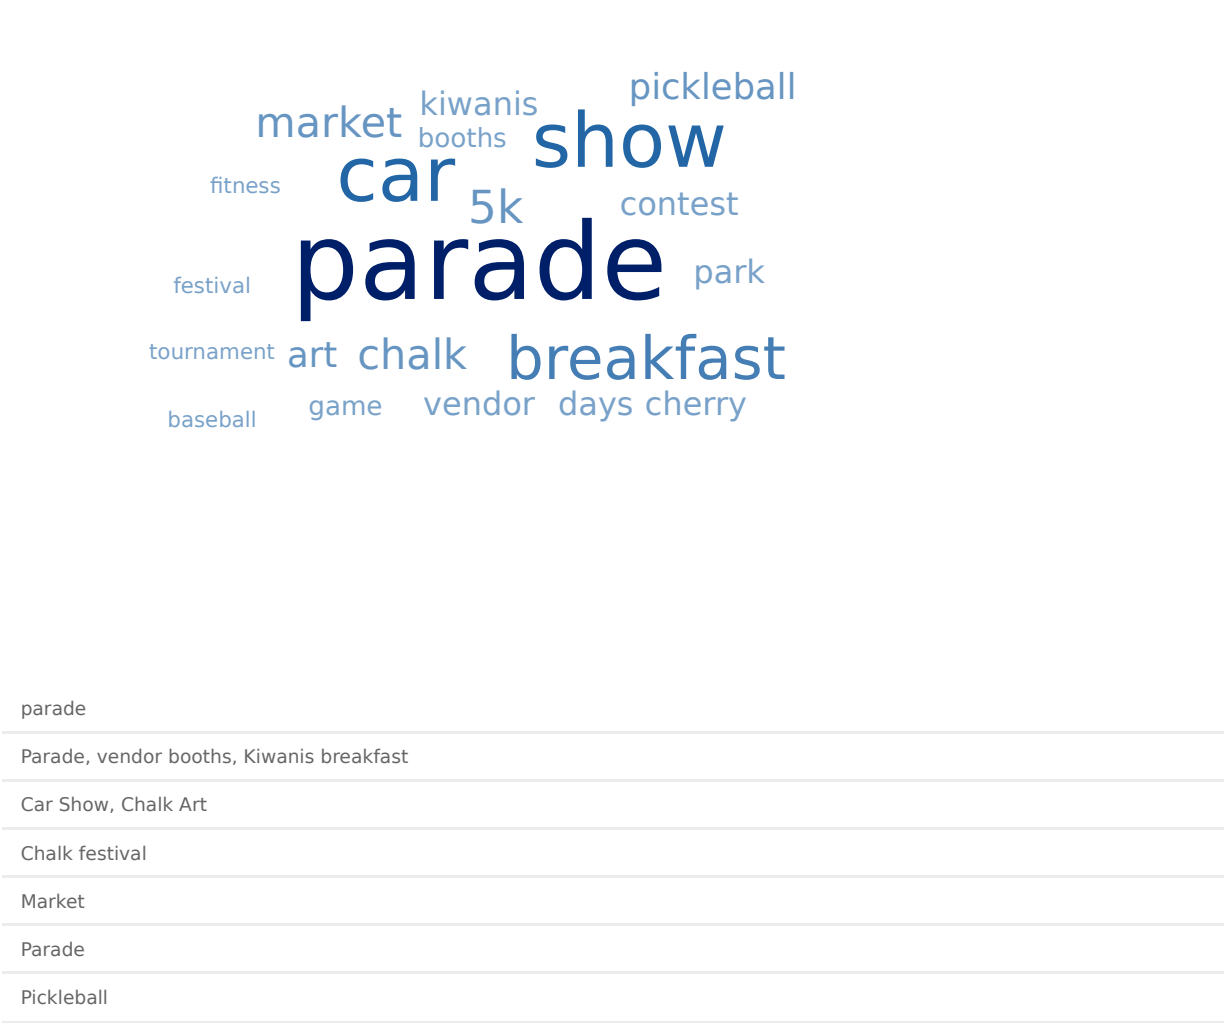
pickleball
kiwanis
market
booths
show
car
fitness
5k
contest
parade
festival
park
tournament
art
chalk
breakfast
baseball
game
vendor
days
cherry

parade

Parade, vendor booths, Kiwanis breakfast

Car Show, Chalk Art

Chalk festival

Market

Parade

Pickleball